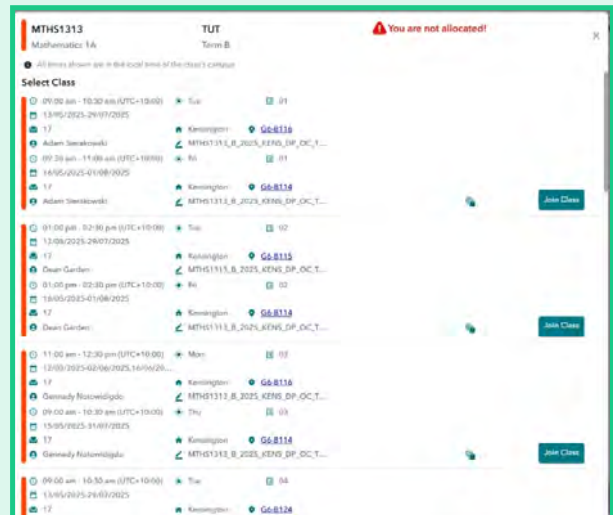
MTHS1313
Mathematics 1A

TUT
Term B

You are not allocated!

×

All times shown are in the local time of the class's campus

Select Class

09:00 am - 10:30 am (UTC+10:00) Tue 01
13/05/2025-29/07/2025
17 Kensington G6-8116
Adam Sierakowski MTHS1313_B_2025_KENS_DP_OC_T...
09:30 am - 11:00 am (UTC+10:00) Fri 01
16/05/2025-01/08/2025
17 Kensington G6-8114
Adam Sierakowski MTHS1313_B_2025_KENS_DP_OC_T...
Join Class

01:00 pm - 02:30 pm (UTC+10:00) Tue 02
13/05/2025-29/07/2025
17 Kensington G6-8115
Dean Garden MTHS1313_B_2025_KENS_DP_OC_T...
01:00 pm - 02:30 pm (UTC+10:00) Fri 02
16/05/2025-01/08/2025
17 Kensington G6-8114
Dean Garden MTHS1313_B_2025_KENS_DP_OC_T...
Join Class

11:00 am - 12:30 pm (UTC+10:00) Mon 03
12/05/2025-02/06/2025,16/06/20...
17 Kensington G6-8116
Gennady Notowidigdo MTHS1313_B_2025_KENS_DP_OC_T...
09:00 am - 10:30 am (UTC+10:00) Thu 03
15/05/2025-31/07/2025
17 Kensington G6-8114
Gennady Notowidigdo MTHS1313_B_2025_KENS_DP_OC_T...
Join Class

09:00 am - 10:30 am (UTC+10:00) Tue 04
13/05/2025-29/07/2025
17 Kensington G6-8124